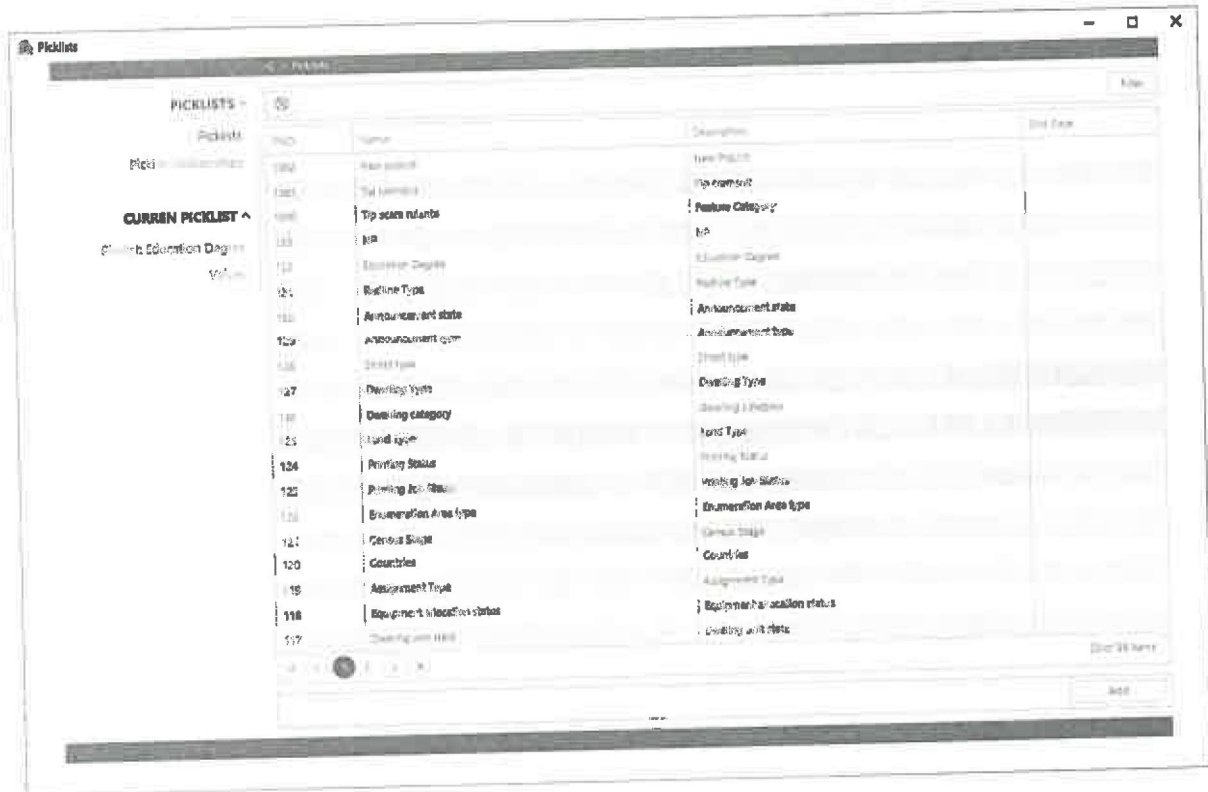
Picklists

PICKLISTS ^
Picklists
Picki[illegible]

CURREN PICKLIST ^
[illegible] Education Degree
Values

| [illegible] | Name | Description | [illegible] |
|---|---|---|---|
| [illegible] | New picklist | New Picklist | |
| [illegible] | Tip komitsi | Tip komisi | |
| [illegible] | Tip score infants | Feature Category | |
| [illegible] | NP | NP | |
| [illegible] | Education Degree | Education Degree | |
| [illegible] | Bustine Type | Bustine Type | |
| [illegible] | Announcement state | Announcement state | |
| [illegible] | Announcement type | Announcement type | |
| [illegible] | Street type | Street type | |
| 127 | Dwelling Type | Dwelling Type | |
| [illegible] | Dwelling category | Dwelling category | |
| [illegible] | Land type | Land Type | |
| 124 | Printing Status | Printing Status | |
| 123 | Printing Job Status | Printing Job Status | |
| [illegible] | Enumeration Area type | Enumeration Area type | |
| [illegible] | Census Stage | Census Stage | |
| 120 | Countries | Countries | |
| 119 | Assignment Type | Assignment Type | |
| 118 | Equipment allocation status | Equipment allocation status | |
| 117 | Dwelling unit state | Dwelling unit state | |

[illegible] items

Add